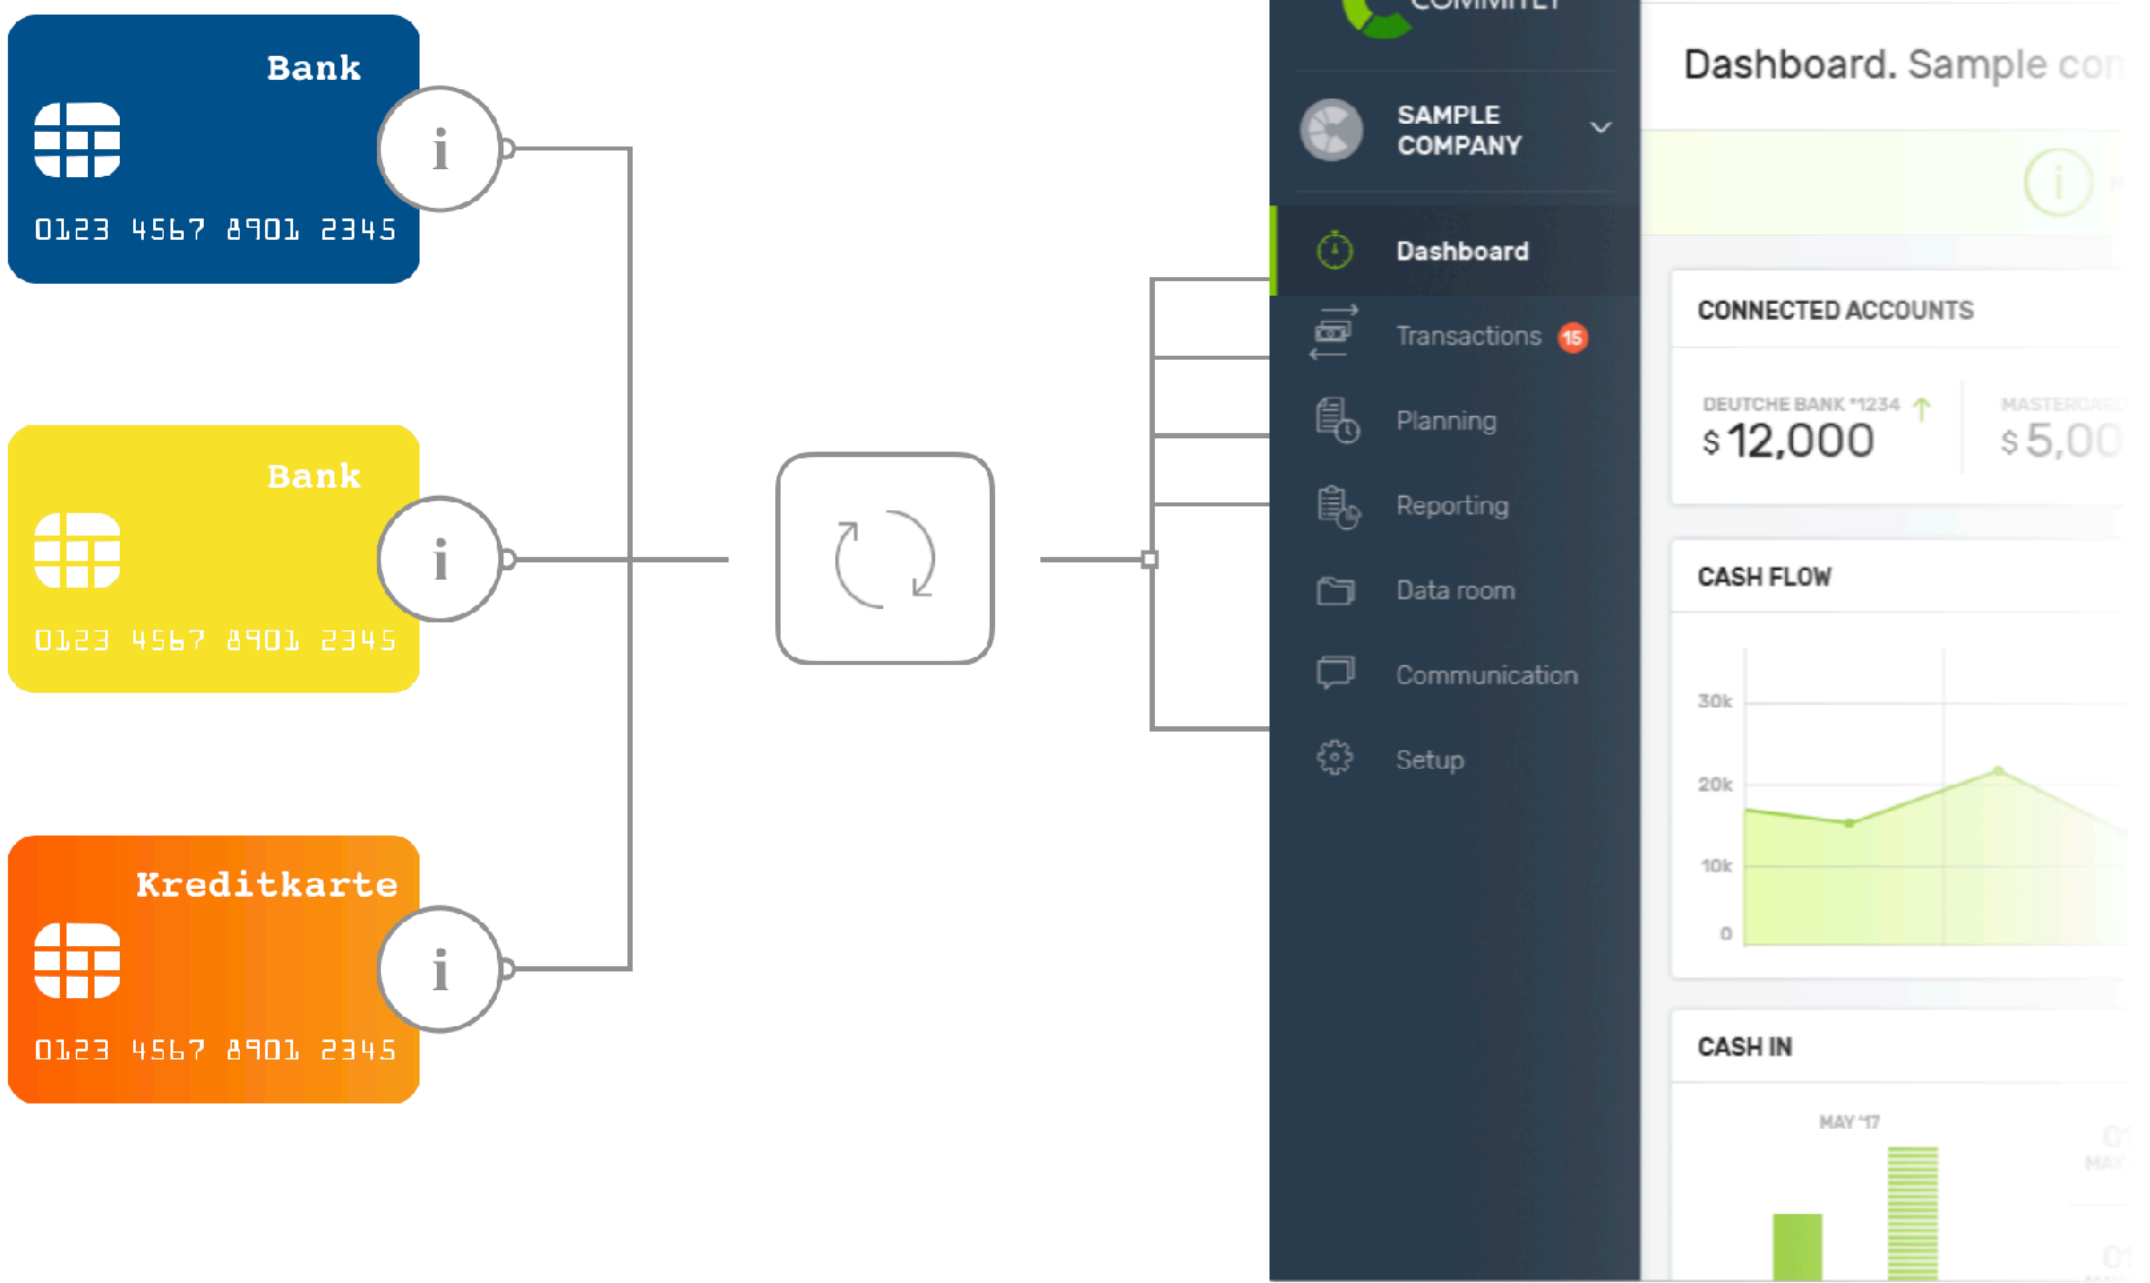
Bank

i

0123 4567 8901 2345

Bank

i

0123 4567 8901 2345

Kreditkarte

i

0123 4567 8901 2345

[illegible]

SAMPLE COMPANY

Dashboard

Transactions 15

Planning

Reporting

Data room

Communication

Setup

Dashboard. Sample co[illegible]

CONNECTED ACCOUNTS

DEUTCHE BANK *1234

$ 12,000

MASTERCAR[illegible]

$ 5,00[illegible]

CASH FLOW

30k

20k

10k

0

CASH IN

MAY '17